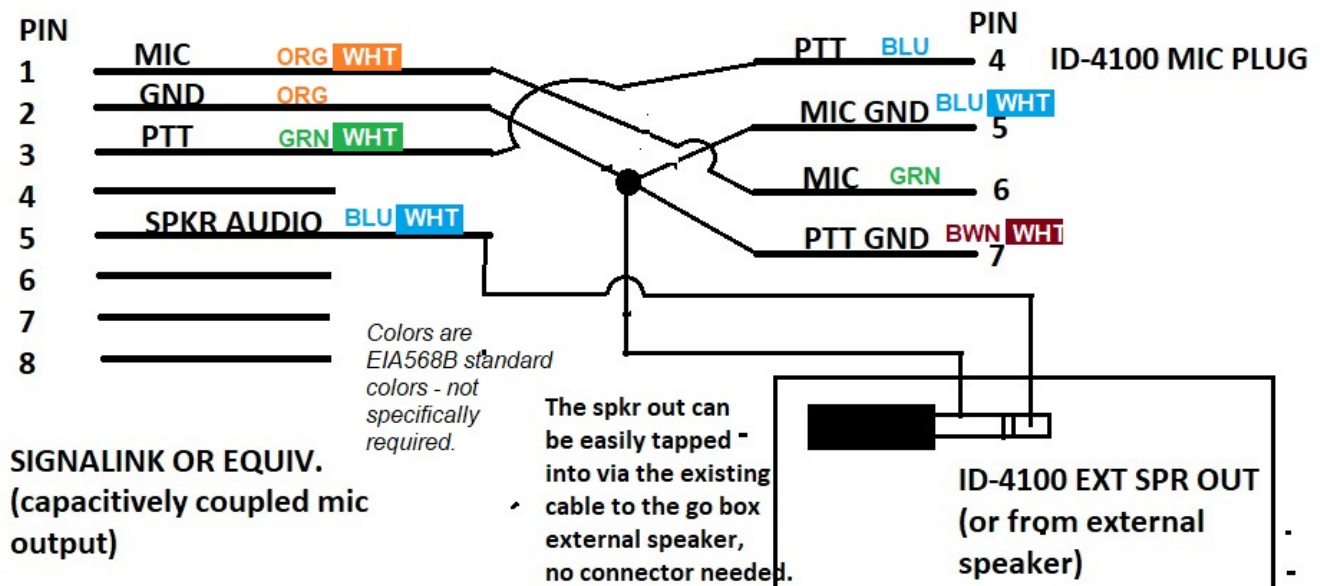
PIN
1 MIC ORG WHT
2 GND ORG
3 PTT GRN WHT
4
5 SPKR AUDIO BLU WHT
6
7
8

PIN
PTT BLU 4 ID-4100 MIC PLUG
MIC GND BLU WHT 5
MIC GRN 6
PTT GND BWN WHT 7

Colors are EIA568B standard colors - not specifically required.

SIGNALINK OR EQUIV. (capacitively coupled mic output)

The spkr out can be easily tapped into via the existing cable to the go box external speaker, no connector needed.

ID-4100 EXT SPR OUT (or from external speaker)